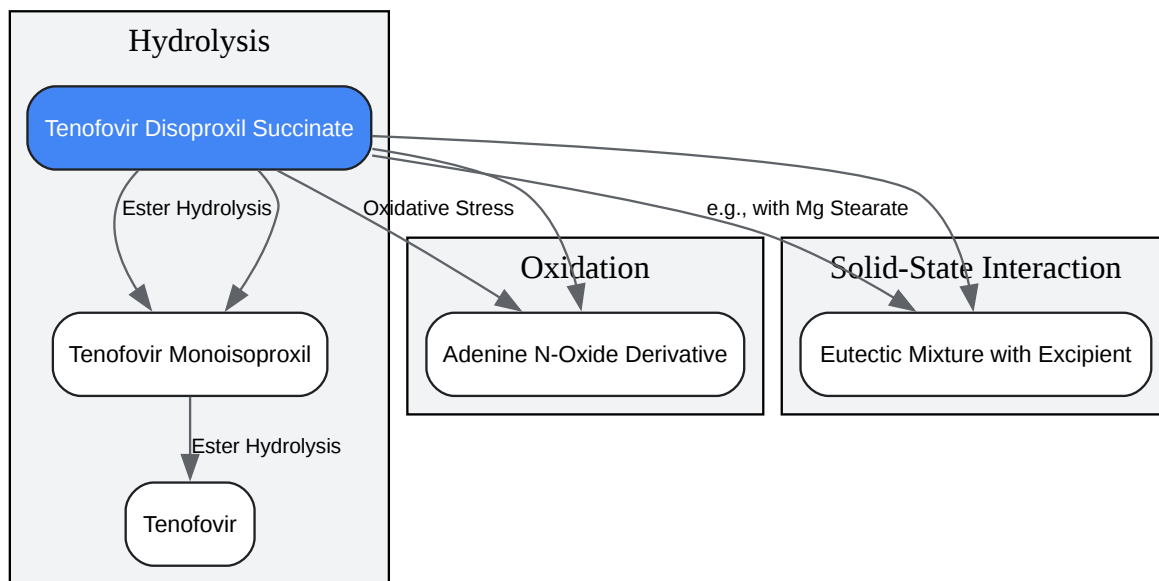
Hydrolysis

Tenofovir Disoproxil Succinate

Ester Hydrolysis

Oxidative Stress

e.g., with Mg Stearate

Oxidation

Solid-State Interaction

Tenofovir Monoisoproxil

Adenine N-Oxide Derivative

Eutectic Mixture with Excipient

Ester Hydrolysis

Tenofovir